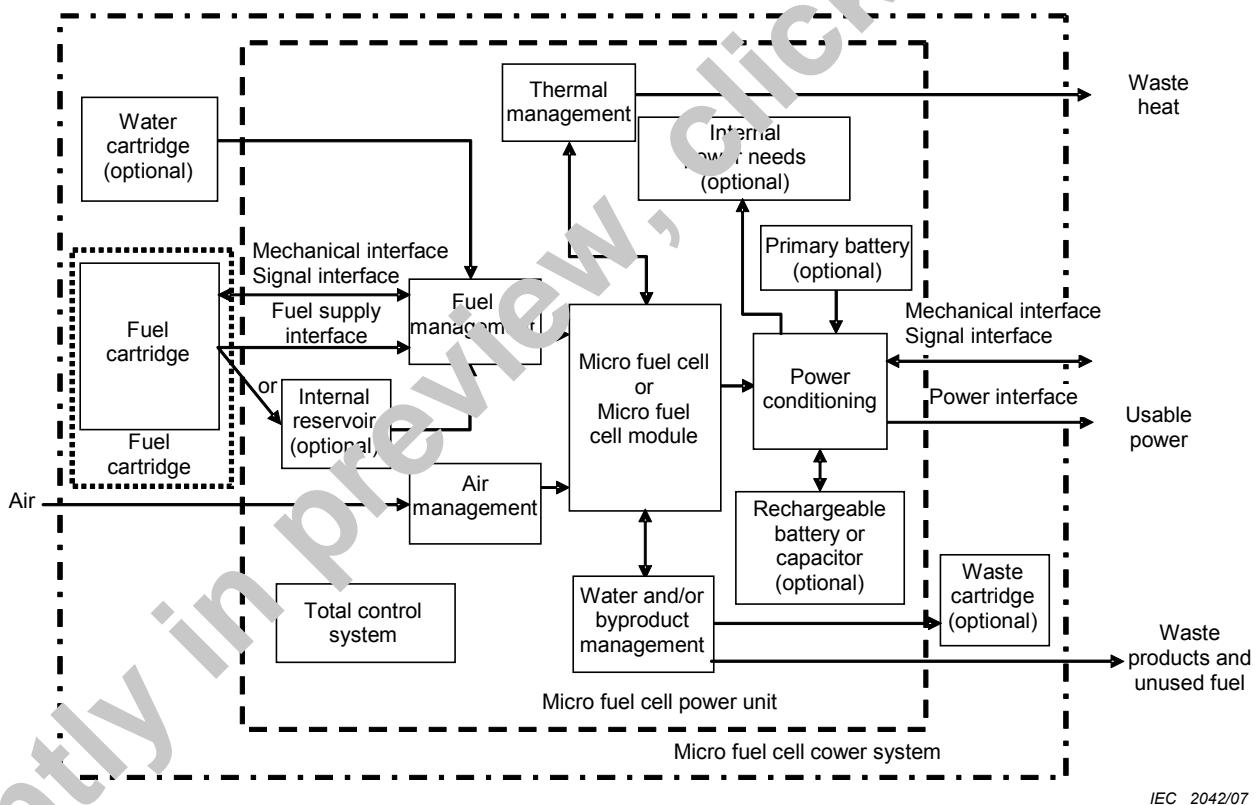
Waste heat

Thermal management

Water cartridge (optional)

Internal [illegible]ower needs (optional)

Primary battery (optional)

Mechanical interface
Signal interface

Fuel supply interface

Fuel cartridge

Fuel cartridge

Fuel managem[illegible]

or

Internal reservoir (optional)

Micro fuel cell or Micro fuel cell module

Power conditioning

Mechanical interface
Signal interface

Power interface

Usable power

Air

Air management

Rechargeable battery or capacitor (optional)

Waste cartridge (optional)

Total control system

Water and/or byproduct management

Waste products and unused fuel

Micro fuel cell power unit

Micro fuel cell cower system

IEC 2042/07